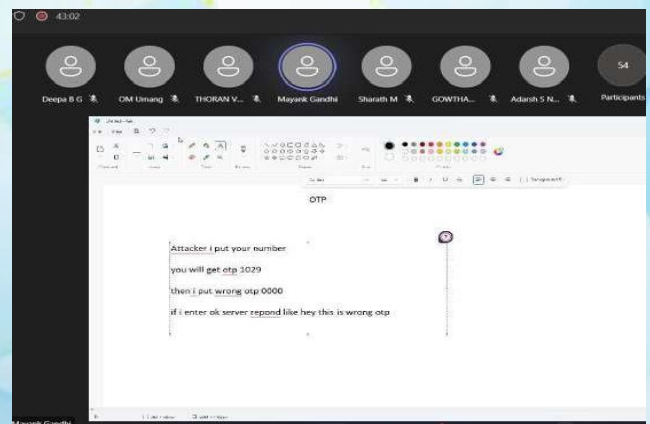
43:02

Deepa B G

OM Umang

THORAN V...

Mayank Gandhi

Sharath M

GOWTHA...

Adarsh S N...

54

Participants

OTP

Attacker i put your number

you will get otp 1029

then i put wrong otp 0000

if i enter ok server repond like hey this is wrong otp

Mayank Gandhi